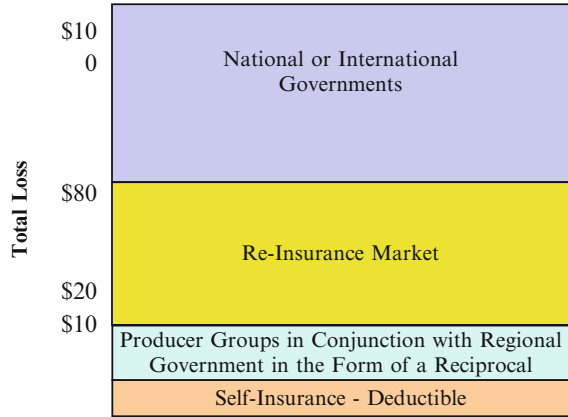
$10
0

$80

$20

$10

Total Loss

National or International Governments

Re-Insurance Market

Producer Groups in Conjunction with Regional Government in the Form of a Reciprocal

Self-Insurance - Deductible